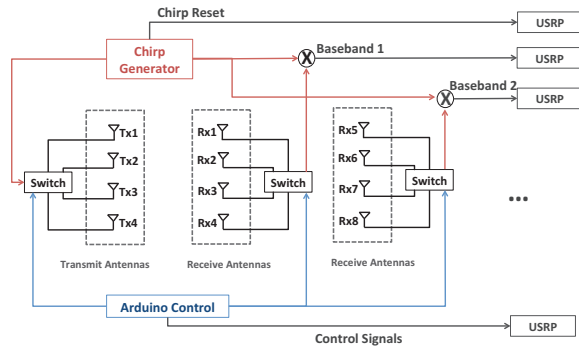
Chirp Reset

USRP

Chirp Generator

Baseband 1

USRP

Baseband 2

USRP

Tx1

Tx2

Tx3

Tx4

Switch

Rx1

Rx2

Rx3

Rx4

Switch

Rx5

Rx6

Rx7

Rx8

Switch

...

Transmit Antennas

Receive Antennas

Receive Antennas

Arduino Control

USRP

Control Signals